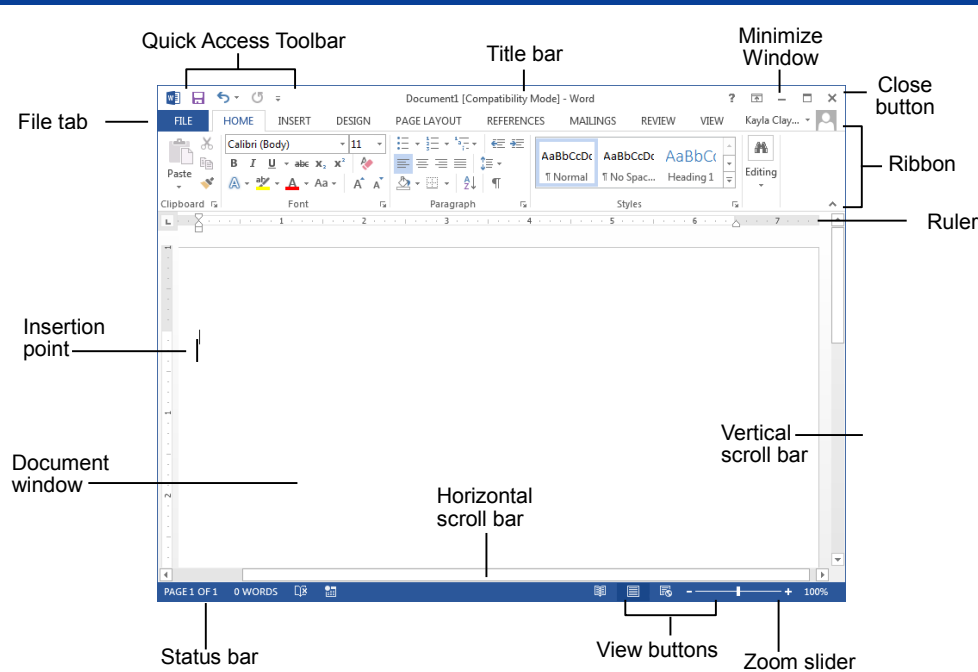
Quick Access Toolbar

Title bar

Minimize Window

Close button

File tab

Ribbon

Ruler

Insertion point

Document window

Horizontal scroll bar

Vertical scroll bar

Status bar

View buttons

Zoom slider

Document1 [Compatibility Mode] - Word

?

FILE HOME INSERT DESIGN PAGE LAYOUT REFERENCES MAILINGS REVIEW VIEW Kayla Clay...

Paste

Calibri (Body) 11

B I U abc $x_2$ $x^2$

A Aa

AaBbCcDc ¶ Normal

AaBbCcDc ¶ No Spac...

AaBbCc Heading 1

Editing

Clipboard Font Paragraph Styles

1 2 3 4 5 6 7

PAGE 1 OF 1 0 WORDS

100%